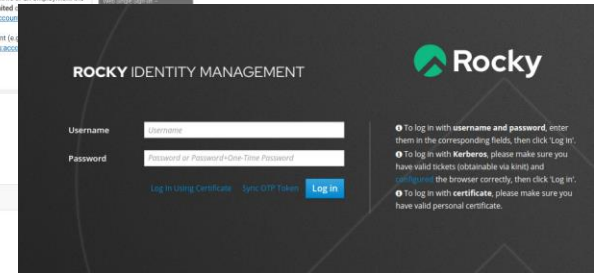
ited c
accoun

nt (e.g
accou

ROCKY IDENTITY MANAGEMENT

Rocky

Username
Username

Password
Password or Password+One-Time Password

Log In Using Certificate Sync OTP Token Log in

To log in with username and password, enter them in the corresponding fields, then click 'Log in'.

To log in with Kerberos, please make sure you have valid tickets (obtainable via kinit) and configured the browser correctly, then click 'Log in'.

To log in with certificate, please make sure you have valid personal certificate.